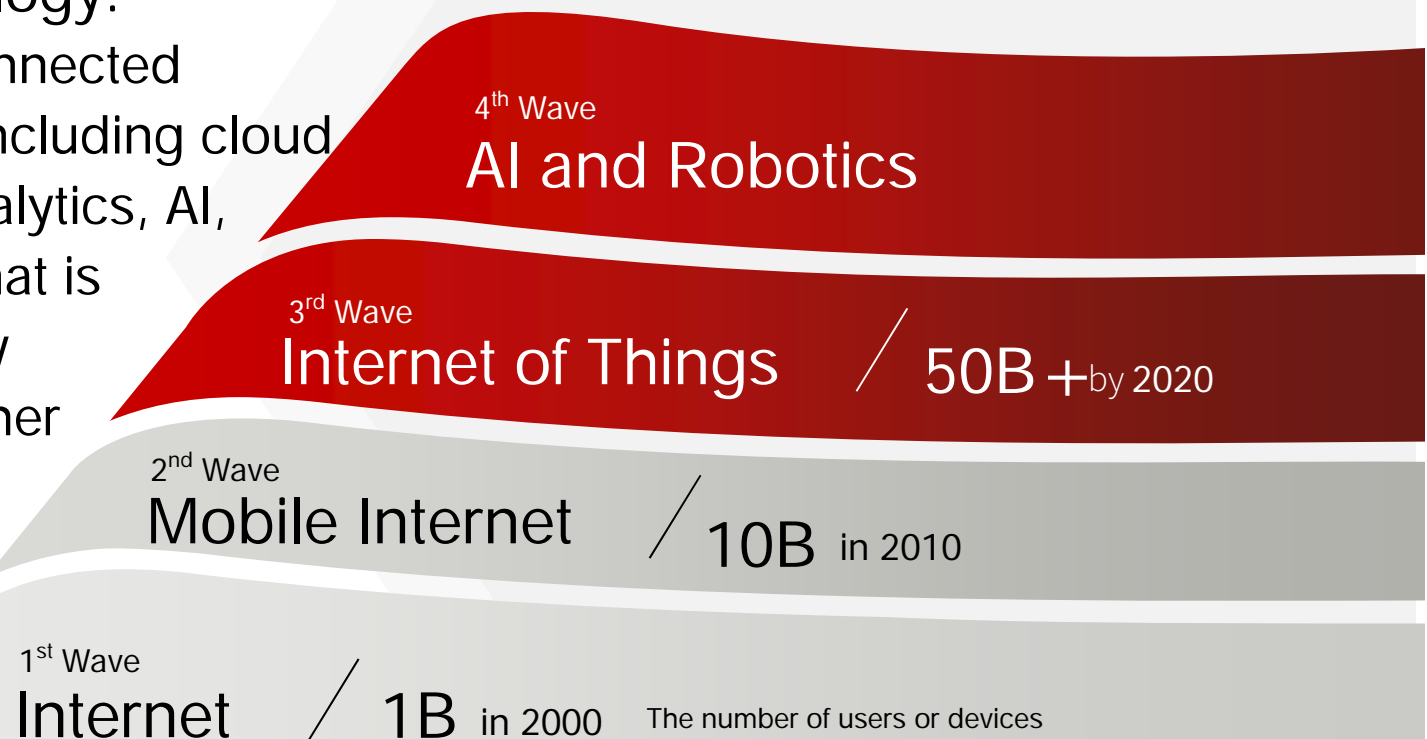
nology:
nnected
ncluding cloud
alytics, AI,
nat is
y
her

$4^{th}$ Wave
AI and Robotics

$3^{rd}$ Wave
Internet of Things
50B +by 2020

$2^{nd}$ Wave
Mobile Internet
10B in 2010

$1^{st}$ Wave
Internet
1B in 2000
The number of users or devices